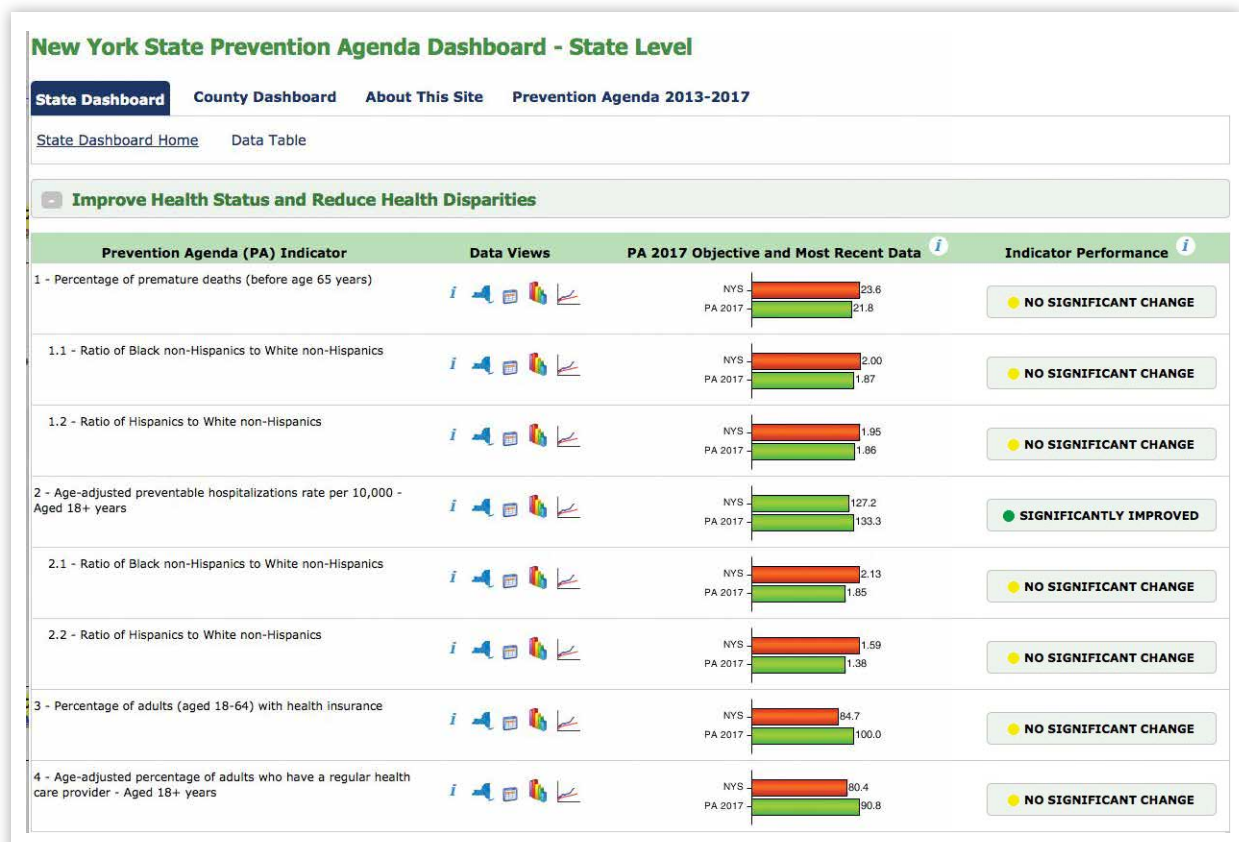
New York State Prevention Agenda Dashboard - State Level

State Dashboard County Dashboard About This Site Prevention Agenda 2013-2017

State Dashboard Home Data Table

Improve Health Status and Reduce Health Disparities

| Prevention Agenda (PA) Indicator | Data Views | PA 2017 Objective and Most Recent Data | Indicator Performance |
|---|---|---|---|
| 1 - Percentage of premature deaths (before age 65 years) | i | NYS 23.6, PA 2017 21.8 | NO SIGNIFICANT CHANGE |
| 1.1 - Ratio of Black non-Hispanics to White non-Hispanics | i | NYS 2.00, PA 2017 1.87 | NO SIGNIFICANT CHANGE |
| 1.2 - Ratio of Hispanics to White non-Hispanics | i | NYS 1.95, PA 2017 1.86 | NO SIGNIFICANT CHANGE |
| 2 - Age-adjusted preventable hospitalizations rate per 10,000 - Aged 18+ years | i | NYS 127.2, PA 2017 133.3 | SIGNIFICANTLY IMPROVED |
| 2.1 - Ratio of Black non-Hispanics to White non-Hispanics | i | NYS 2.13, PA 2017 1.85 | NO SIGNIFICANT CHANGE |
| 2.2 - Ratio of Hispanics to White non-Hispanics | i | NYS 1.59, PA 2017 1.38 | NO SIGNIFICANT CHANGE |
| 3 - Percentage of adults (aged 18-64) with health insurance | i | NYS 84.7, PA 2017 100.0 | NO SIGNIFICANT CHANGE |
| 4 - Age-adjusted percentage of adults who have a regular health care provider - Aged 18+ years | i | NYS 80.4, PA 2017 90.8 | NO SIGNIFICANT CHANGE |